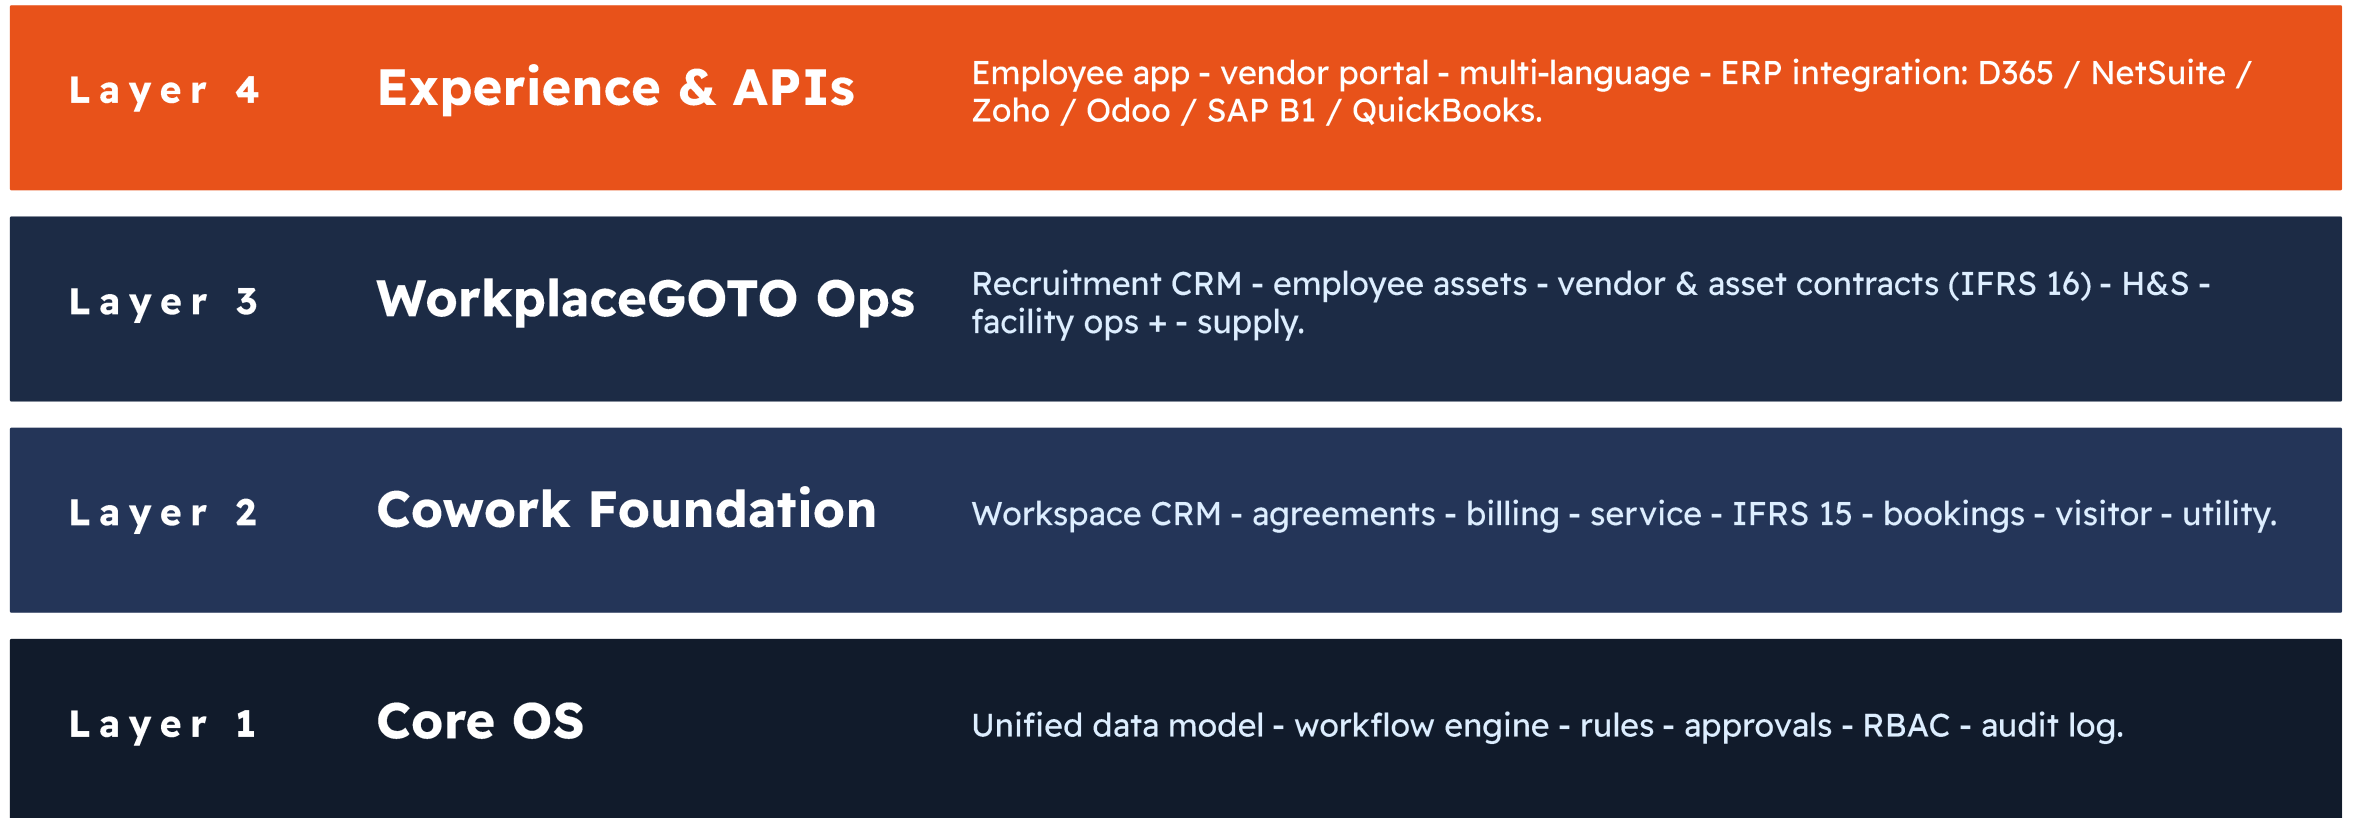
Layer 4

Experience & APIs

Employee app - vendor portal - multi-language - ERP integration: D365 / NetSuite / Zoho / Odoo / SAP B1 / QuickBooks.

Layer 3

WorkplaceGOTO Ops

Recruitment CRM - employee assets - vendor & asset contracts (IFRS 16) - H&S - facility ops + - supply.

Layer 2

Cowork Foundation

Workspace CRM - agreements - billing - service - IFRS 15 - bookings - visitor - utility.

Layer 1

Core OS

Unified data model - workflow engine - rules - approvals - RBAC - audit log.